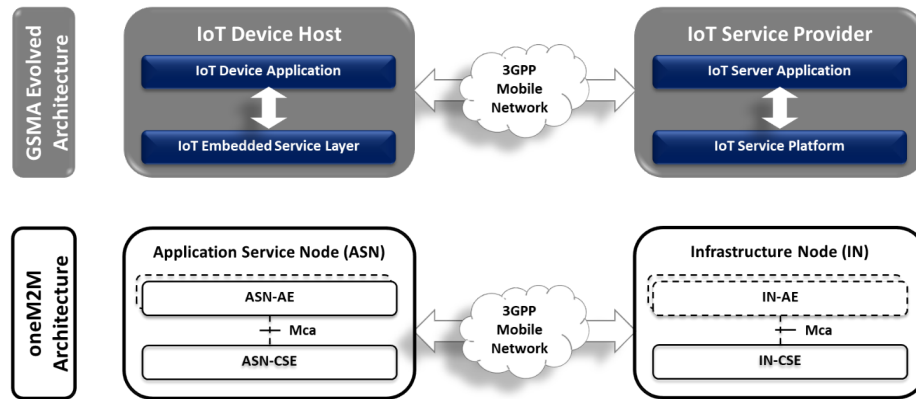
GSMA Evolved Architecture

IoT Device Host

IoT Device Application

IoT Embedded Service Layer

3GPP Mobile Network

IoT Service Provider

IoT Server Application

IoT Service Platform

oneM2M Architecture

Application Service Node (ASN)

ASN-AE

Mca

ASN-CSE

3GPP Mobile Network

Infrastructure Node (IN)

IN-AE

Mca

IN-CSE